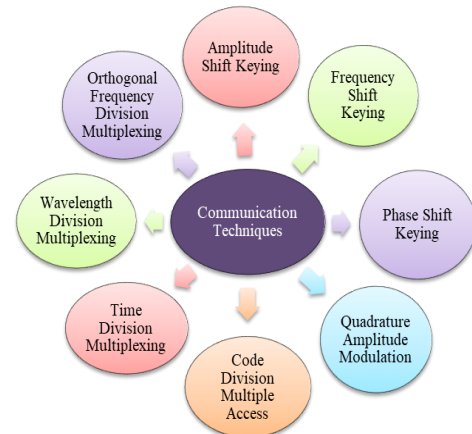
Communication Techniques

Amplitude Shift Keying

Frequency Shift Keying

Phase Shift Keying

Quadrature Amplitude Modulation

Code Division Multiple Access

Time Division Multiplexing

Wavelength Division Multiplexing

Orthogonal Frequency Division Multiplexing